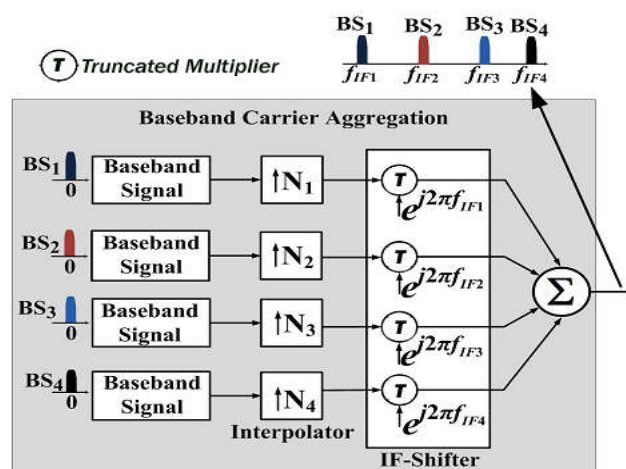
T Truncated Multiplier

$BS_1$ $BS_2$ $BS_3$ $BS_4$

$f_{IF1}$ $f_{IF2}$ $f_{IF3}$ $f_{IF4}$

Baseband Carrier Aggregation

$BS_1$ 0 Baseband Signal $\uparrow N_1$ T $e^{j2\pi f_{IF1}}$

$BS_2$ 0 Baseband Signal $\uparrow N_2$ T $e^{j2\pi f_{IF2}}$

$BS_3$ 0 Baseband Signal $\uparrow N_3$ T $e^{j2\pi f_{IF3}}$

$BS_4$ 0 Baseband Signal $\uparrow N_4$ T $e^{j2\pi f_{IF4}}$

$\Sigma$

Interpolator

IF-Shifter